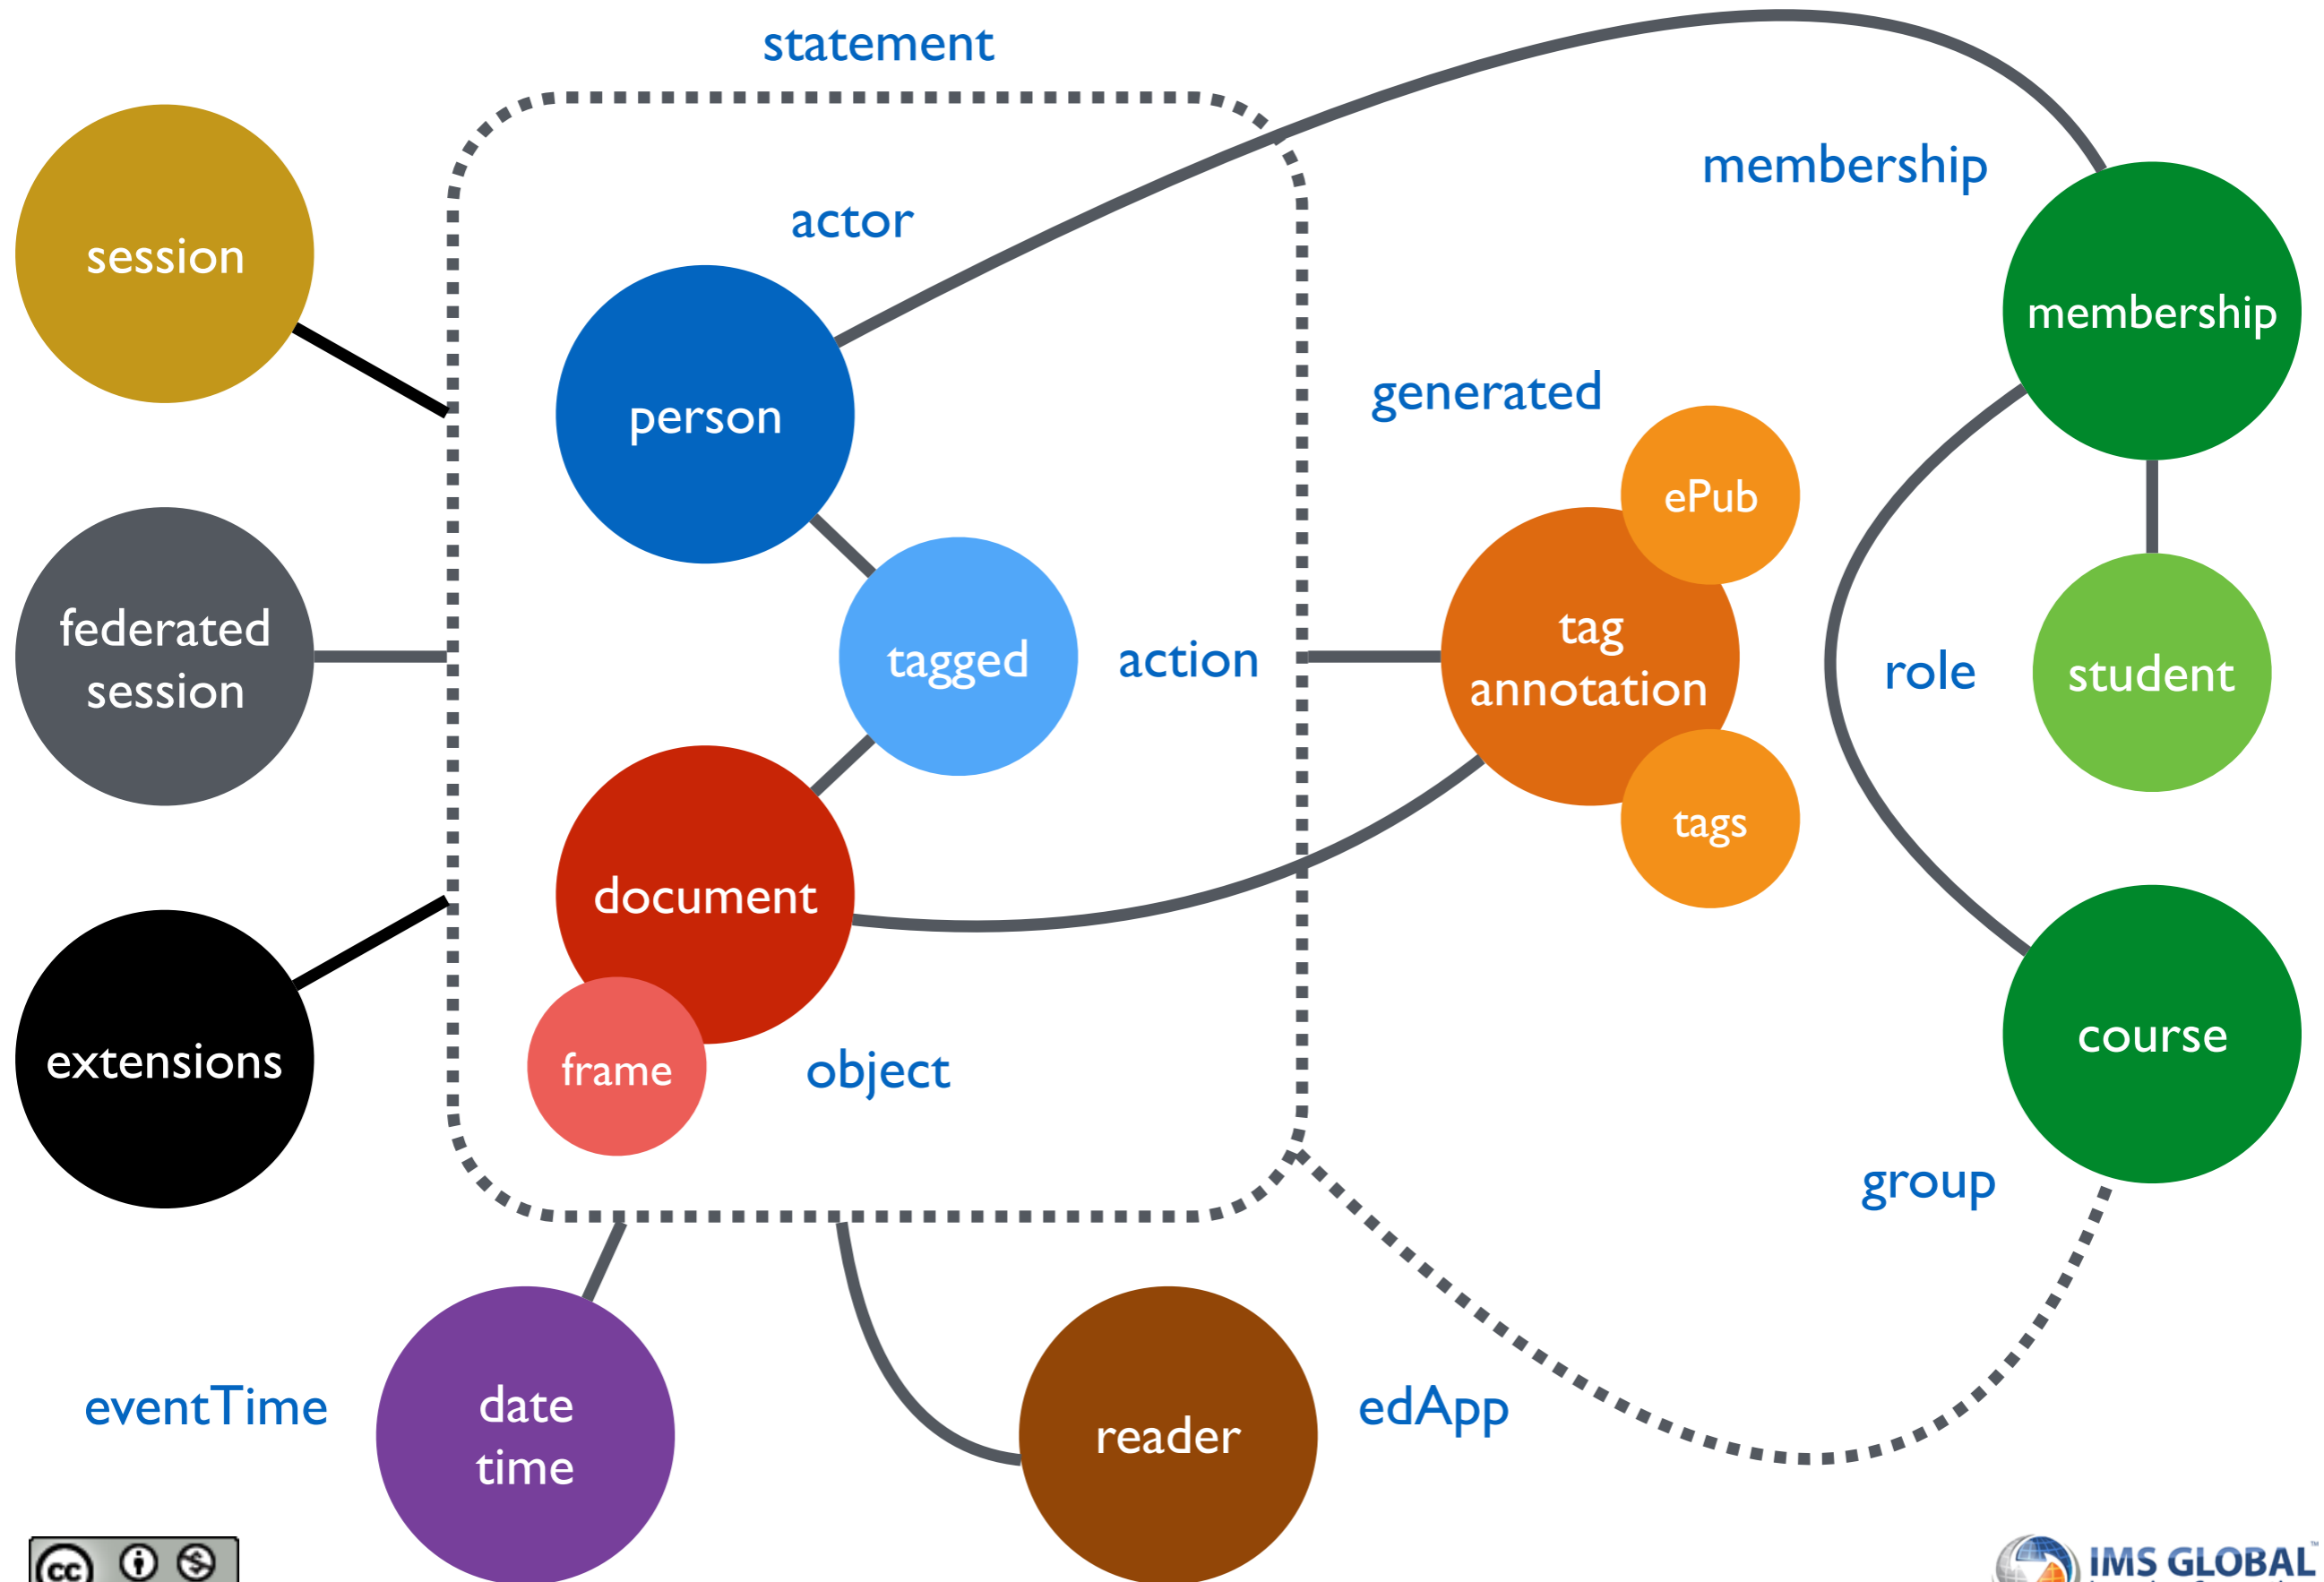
statement

session

actor

membership

membership

person

generated

ePub

federated session

tagged

action

tag annotation

role

student

tags

document

extensions

frame

object

course

group

eventTime

date time

reader

edApp

IMS GLOBAL